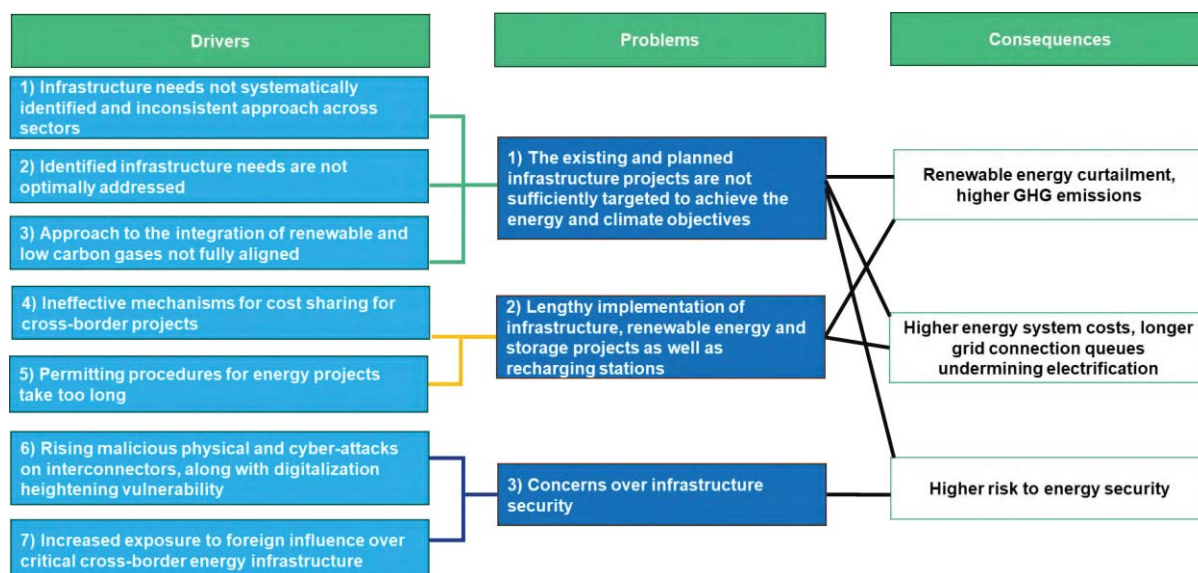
Drivers

Problems

Consequences

1) Infrastructure needs not systematically identified and inconsistent approach across sectors

2) Identified infrastructure needs are not optimally addressed

3) Approach to the integration of renewable and low carbon gases not fully aligned

4) Ineffective mechanisms for cost sharing for cross-border projects

5) Permitting procedures for energy projects take too long

6) Rising malicious physical and cyber-attacks on interconnectors, along with digitalization heightening vulnerability

7) Increased exposure to foreign influence over critical cross-border energy infrastructure

1) The existing and planned infrastructure projects are not sufficiently targeted to achieve the energy and climate objectives

2) Lengthy implementation of infrastructure, renewable energy and storage projects as well as recharging stations

3) Concerns over infrastructure security

Renewable energy curtailment, higher GHG emissions

Higher energy system costs, longer grid connection queues undermining electrification

Higher risk to energy security